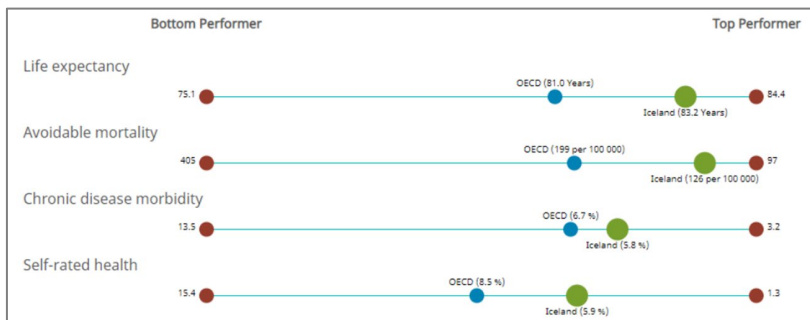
Bottom Performer

Top Performer

Life expectancy

75.1

OECD (81.0 Years)

Iceland (83.2 Years)

84.4

Avoidable mortality

405

OECD (199 per 100 000)

Iceland (126 per 100 000)

97

Chronic disease morbidity

13.5

OECD (6.7 %)

Iceland (5.8 %)

3.2

Self-rated health

15.4

OECD (8.5 %)

Iceland (5.9 %)

1.3